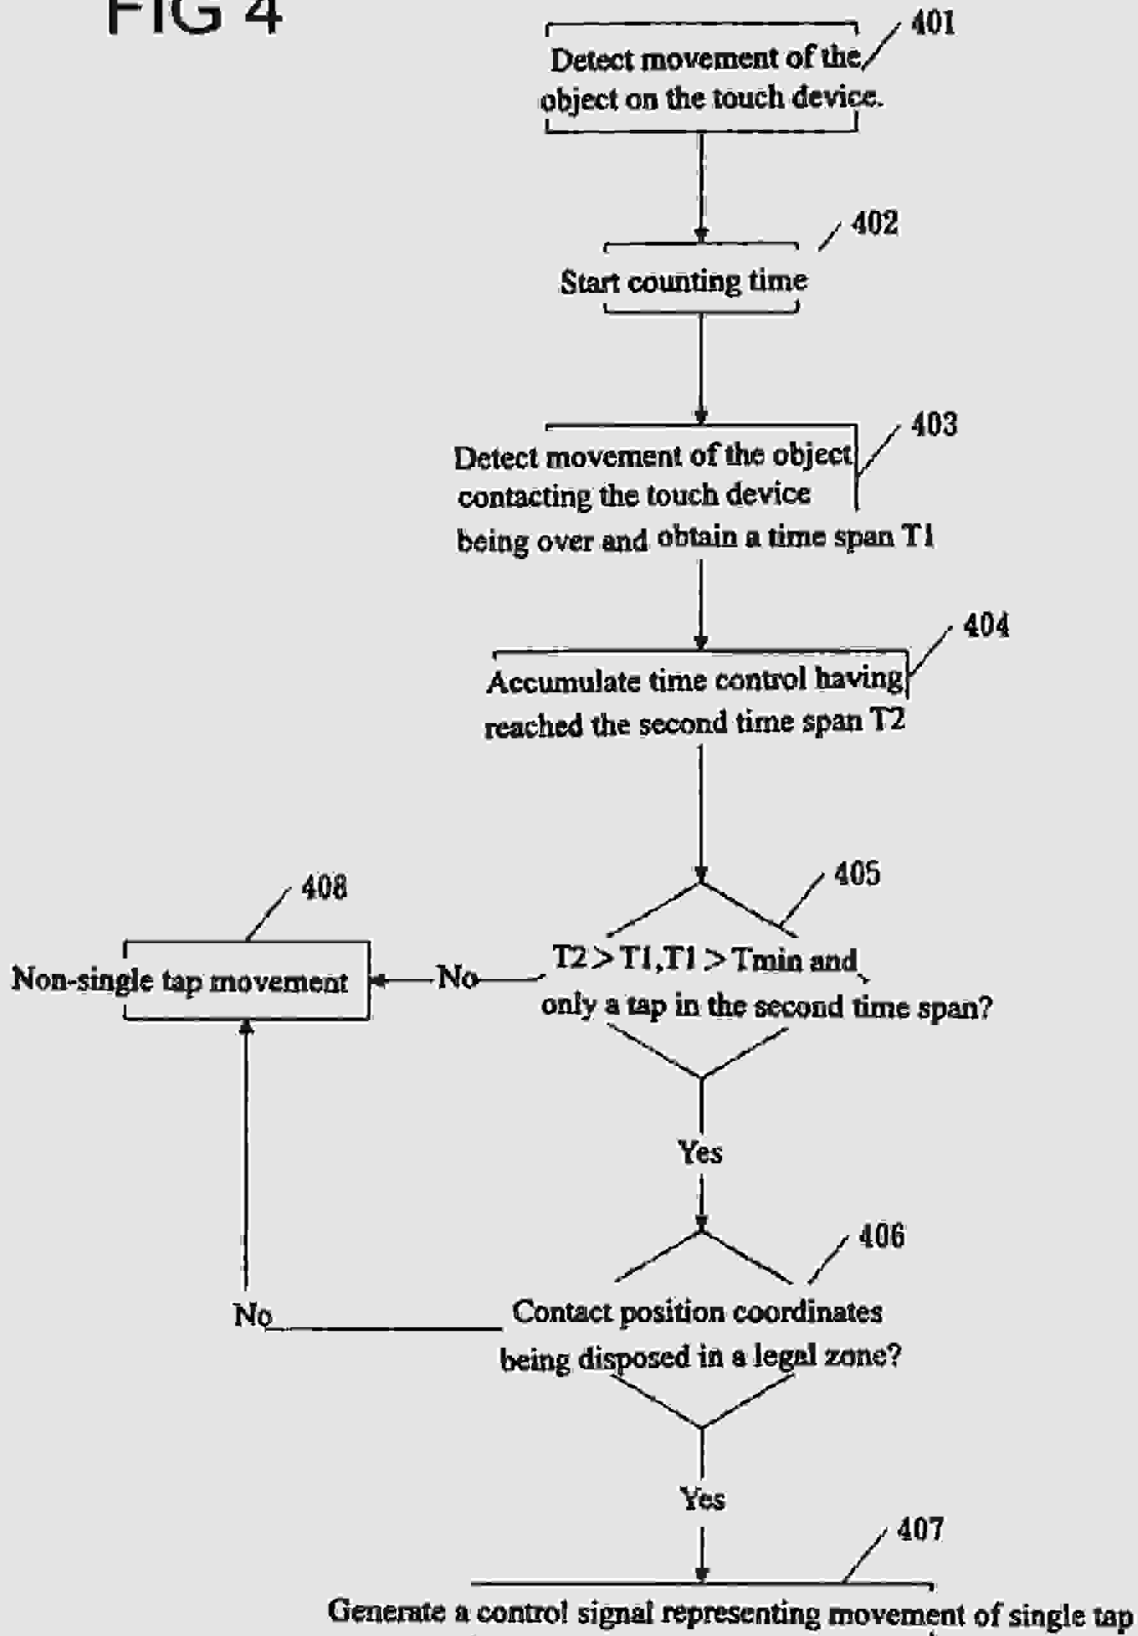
FIG 4

401

Detect movement of the object on the touch device.

402

Start counting time

403

Detect movement of the object contacting the touch device being over and obtain a time span T1

404

Accumulate time control having reached the second time span T2

405

T2 > T1,T1 > Tmin and only a tap in the second time span?

No

408

Non-single tap movement

Yes

406

Contact position coordinates being disposed in a legal zone?

No

Yes

407

Generate a control signal representing movement of single tap